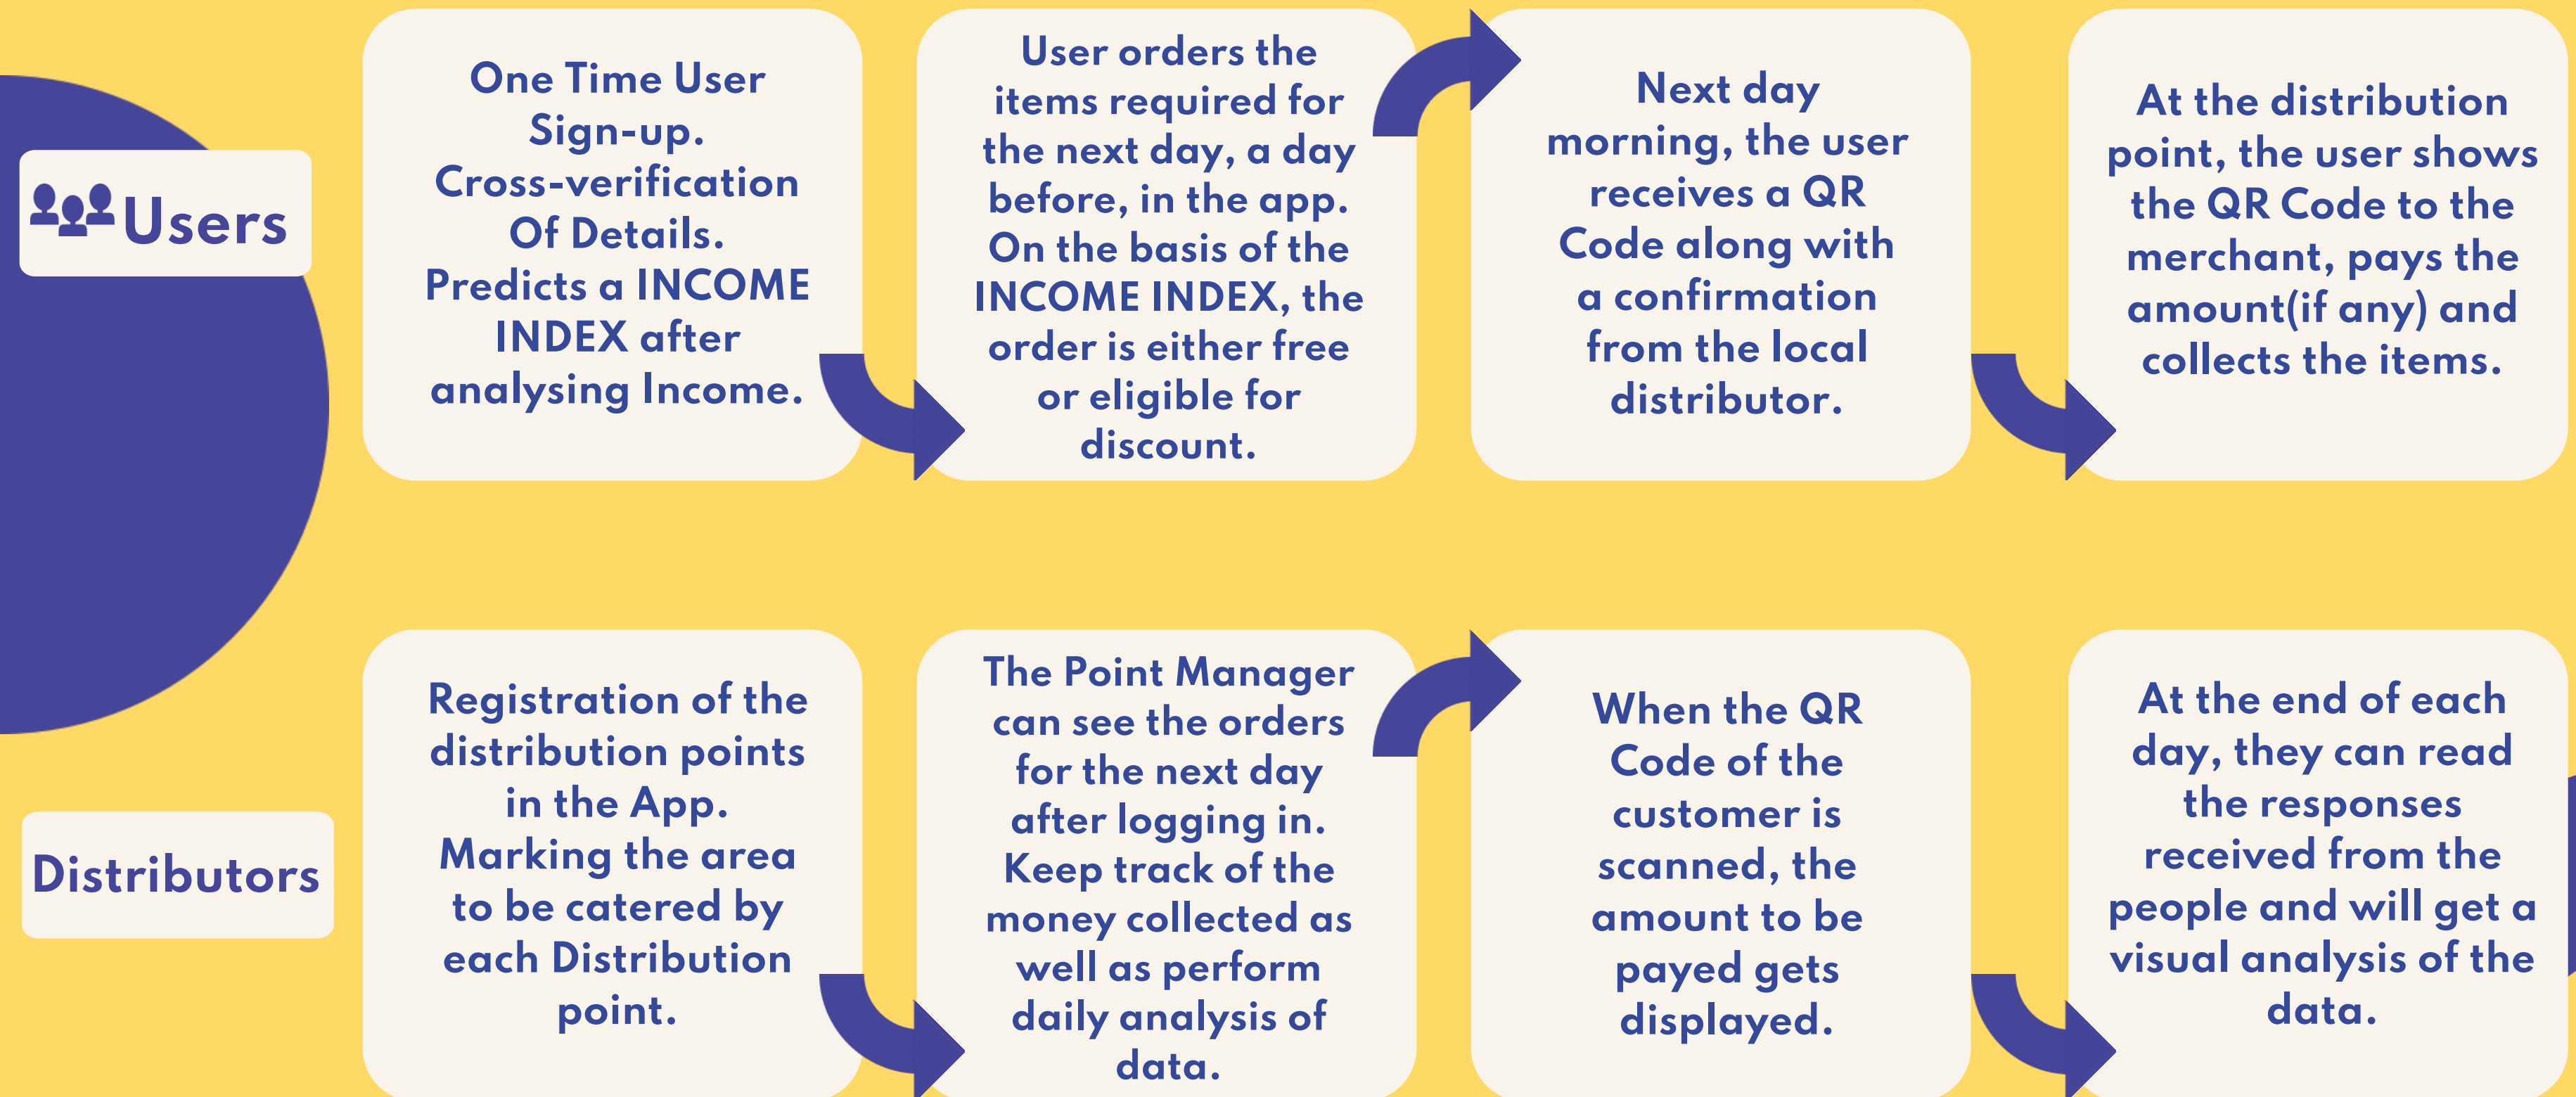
Users

One Time User Sign-up. Cross-verification Of Details. Predicts a INCOME INDEX after analysing Income.

User orders the items required for the next day, a day before, in the app. On the basis of the INCOME INDEX, the order is either free or eligible for discount.

Next day morning, the user receives a QR Code along with a confirmation from the local distributor.

At the distribution point, the user shows the QR Code to the merchant, pays the amount(if any) and collects the items.

Distributors

Registration of the distribution points in the App. Marking the area to be catered by each Distribution point.

The Point Manager can see the orders for the next day after logging in. Keep track of the money collected as well as perform daily analysis of data.

When the QR Code of the customer is scanned, the amount to be payed gets displayed.

At the end of each day, they can read the responses received from the people and will get a visual analysis of the data.